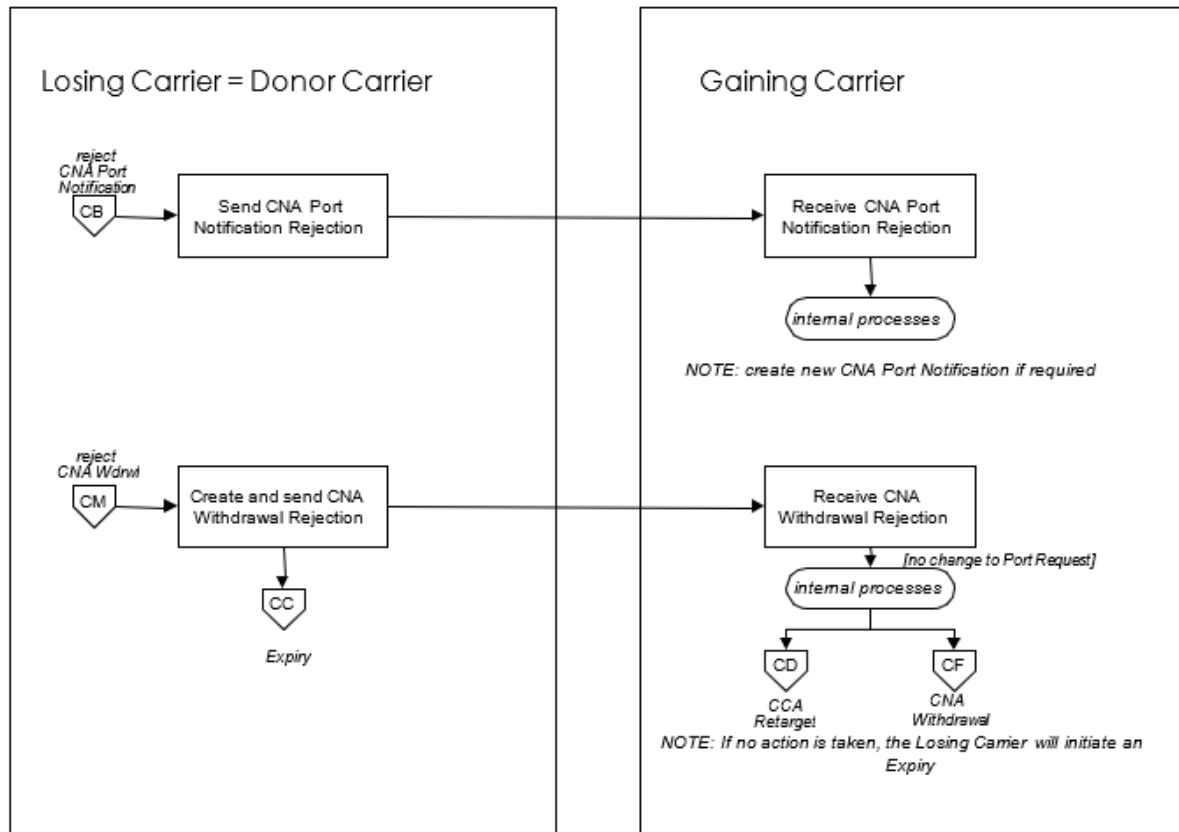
Losing Carrier = Donor Carrier

reject CNA Port Notification

CB

Send CNA Port Notification Rejection

reject CNA Wdrwl

CM

Create and send CNA Withdrawal Rejection

CC

Expiry

Gaining Carrier

Receive CNA Port Notification Rejection

internal processes

NOTE: create new CNA Port Notification if required

Receive CNA Withdrawal Rejection

[no change to Port Request]

internal processes

CD

CCA Retarget

CF

CNA Withdrawal

NOTE: If no action is taken, the Losing Carrier will initiate an Expiry